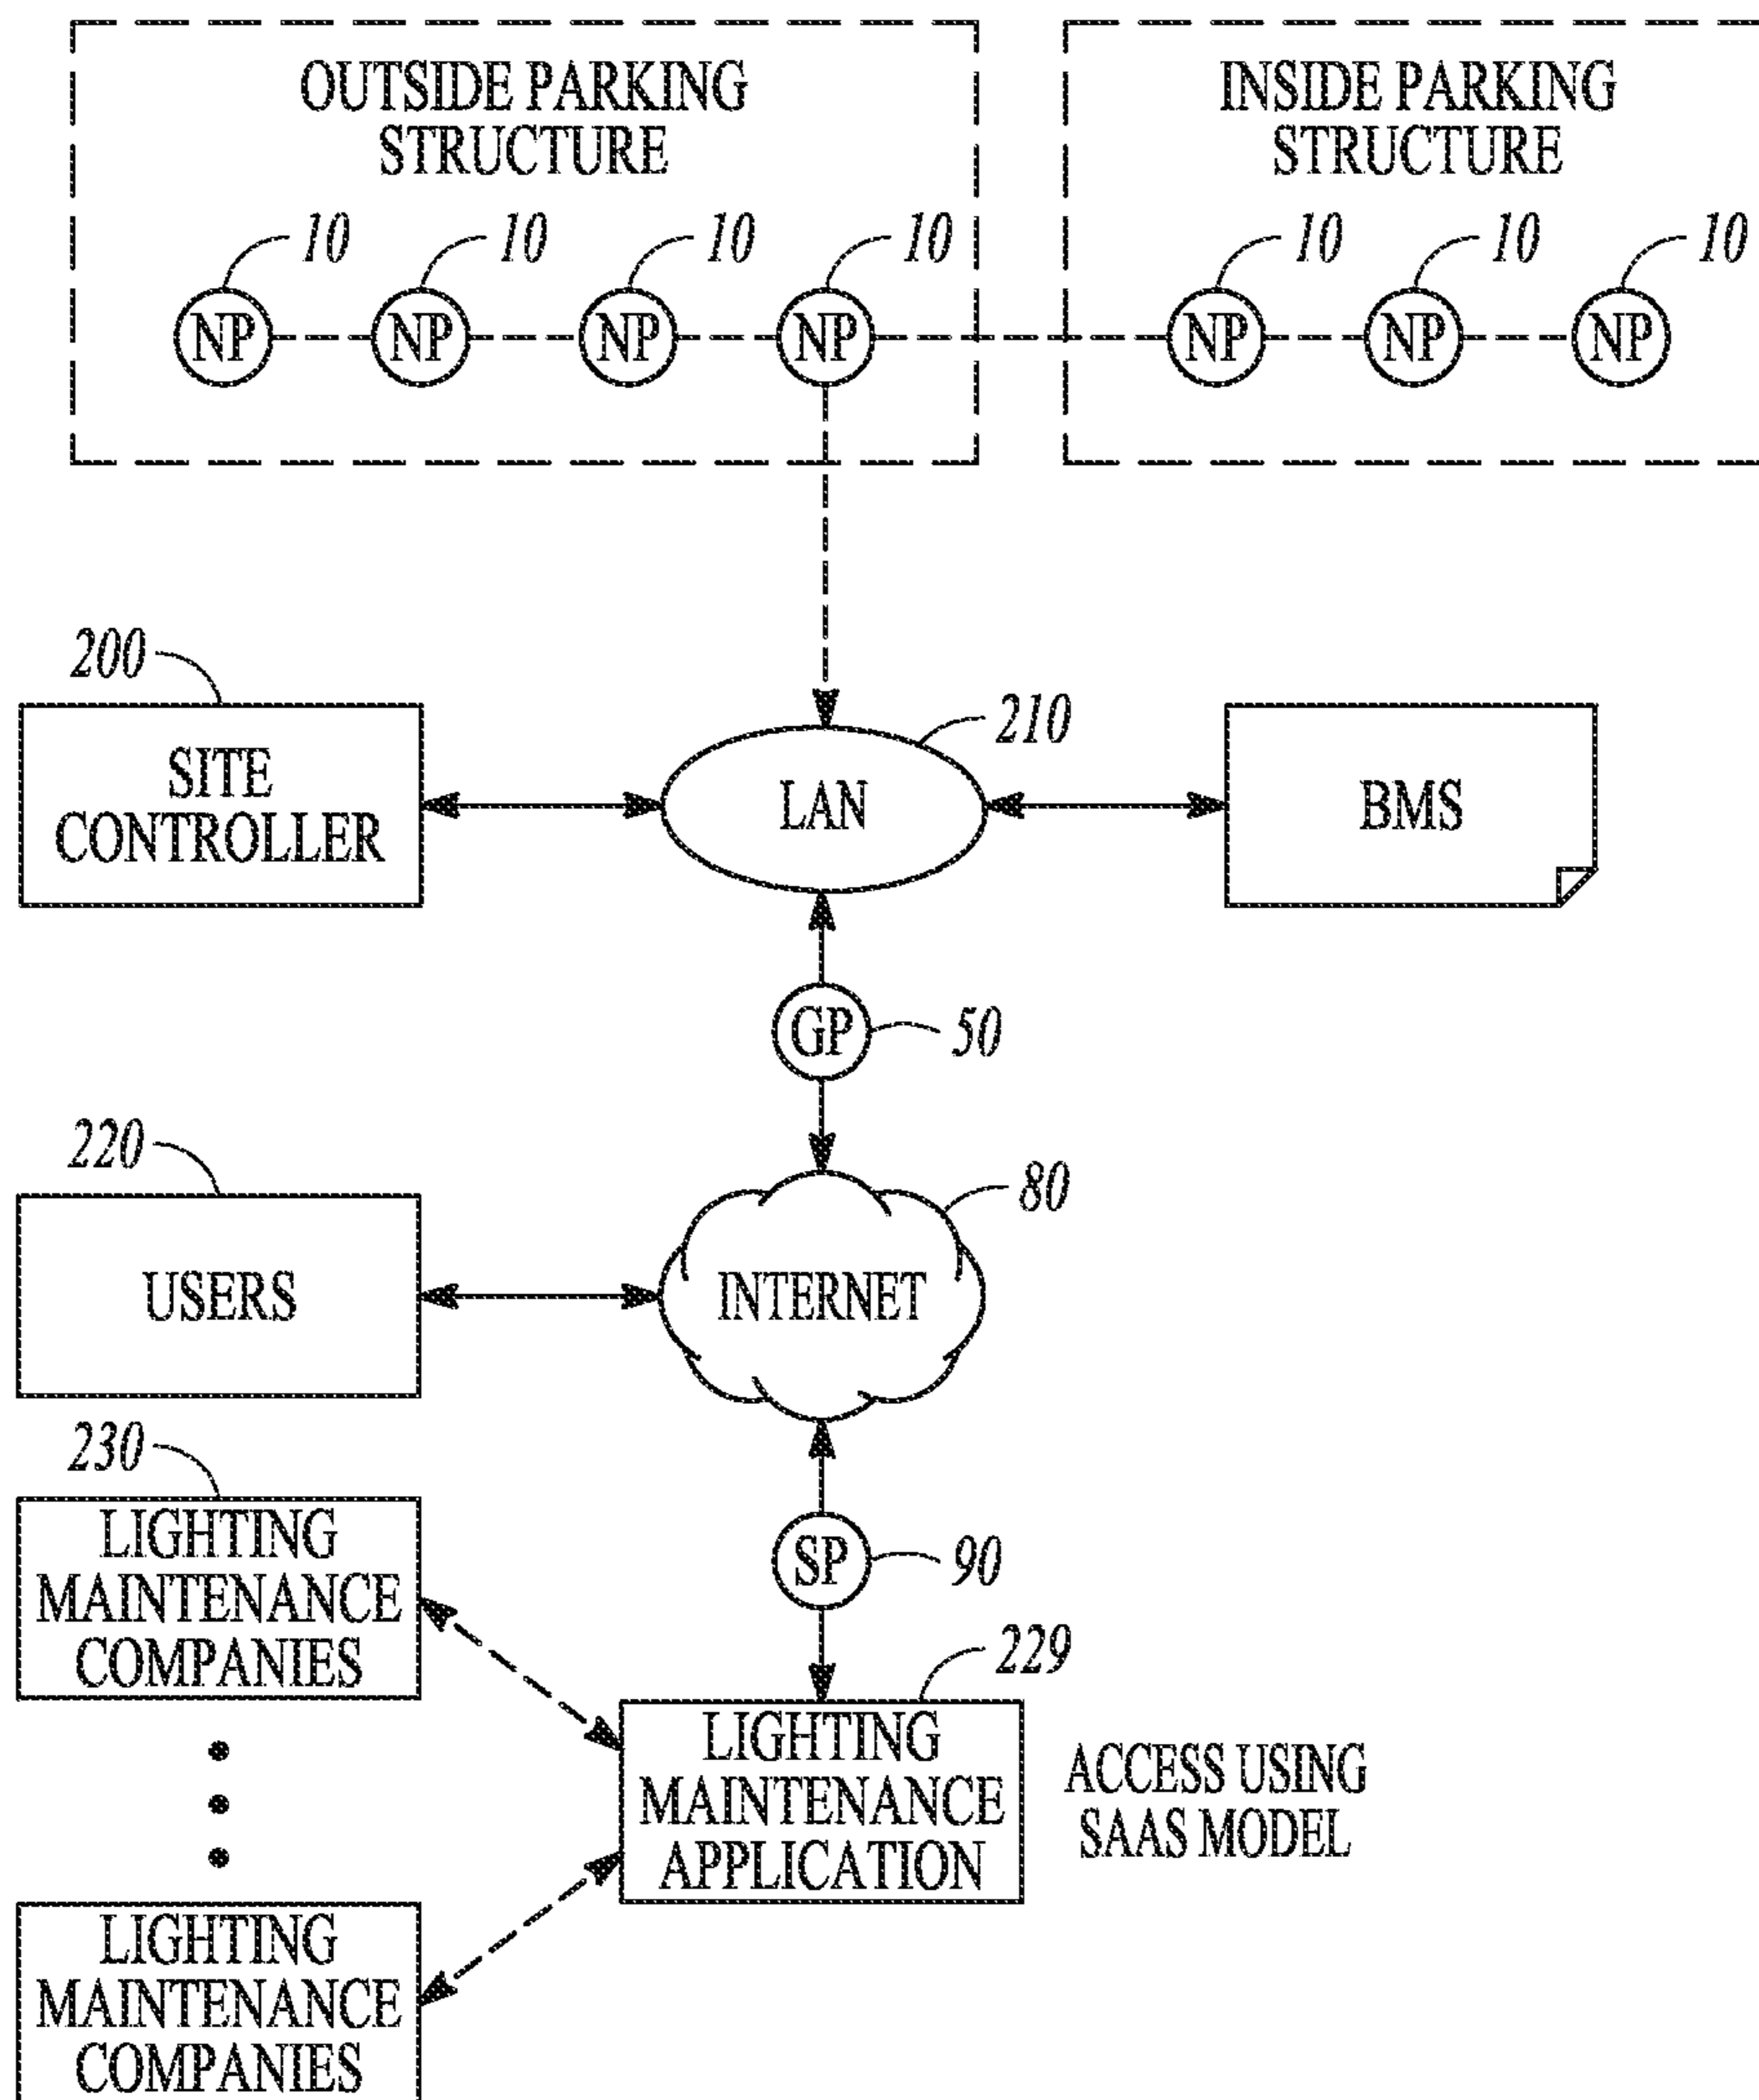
OUTSIDE PARKING STRUCTURE

10 10 10 10

NP NP NP NP

INSIDE PARKING STRUCTURE

10 10 10

NP NP NP

200

SITE CONTROLLER

210

LAN

BMS

GP 50

220

USERS

80

INTERNET

230

LIGHTING MAINTENANCE COMPANIES

SP 90

229

LIGHTING MAINTENANCE APPLICATION

ACCESS USING SAAS MODEL

LIGHTING MAINTENANCE COMPANIES